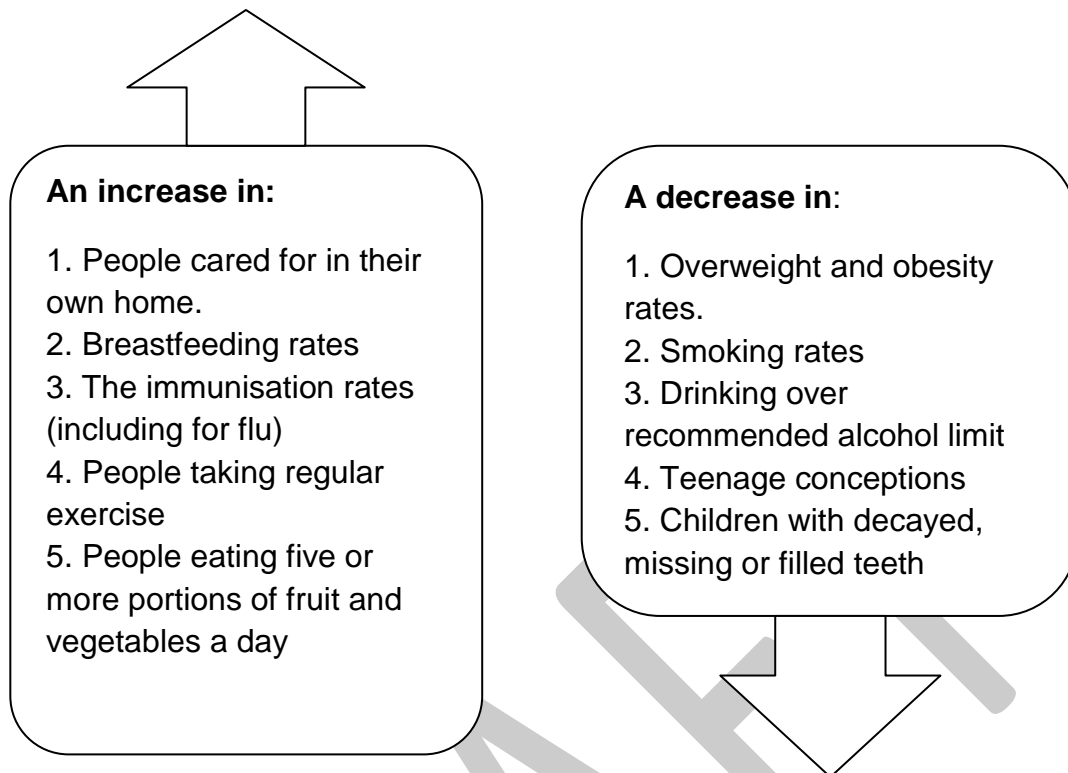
An increase in:

1. People cared for in their own home.
2. Breastfeeding rates
3. The immunisation rates (including for flu)
4. People taking regular exercise
5. People eating five or more portions of fruit and vegetables a day

A decrease in:

1. Overweight and obesity rates.
2. Smoking rates
3. Drinking over recommended alcohol limit
4. Teenage conceptions
5. Children with decayed, missing or filled teeth